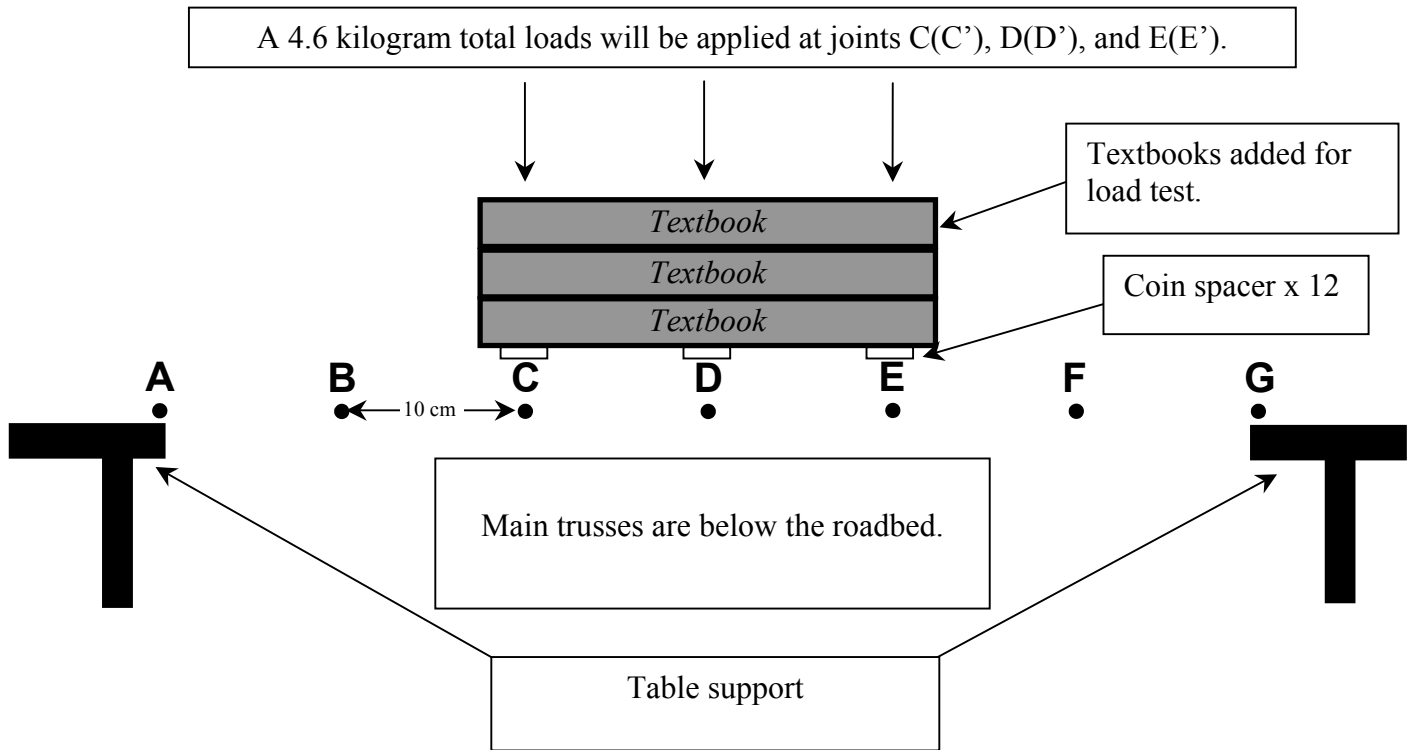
A 4.6 kilogram total loads will be applied at joints C(C’), D(D’), and E(E’).

Textbooks added for load test.

Textbook

Textbook

Textbook

Coin spacer x 12

A

B

10 cm

C

D

E

F

G

Main trusses are below the roadbed.

Table support